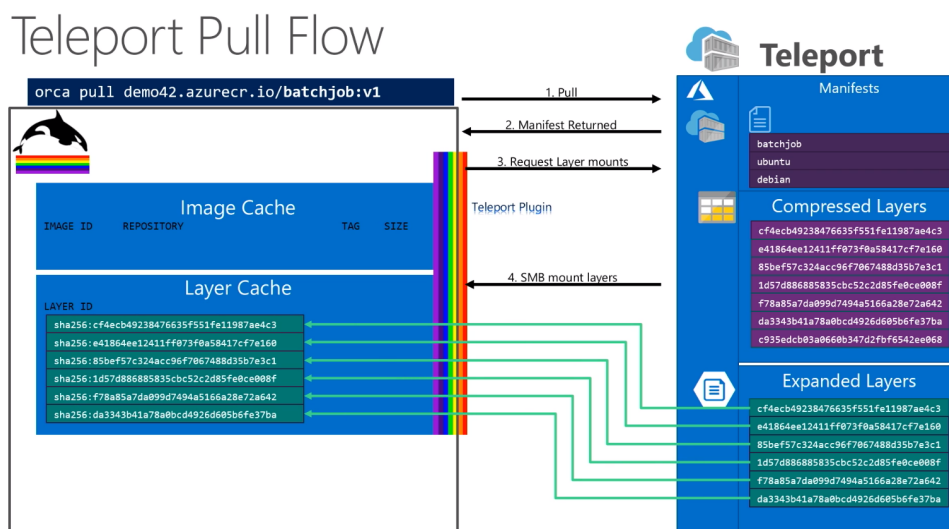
Teleport Pull Flow

orca pull demo42.azurecr.io/batchjob:v1

1. Pull

2. Manifest Returned

3. Request Layer mounts

4. SMB mount layers

Teleport Plugin

Image Cache

IMAGE ID REPOSITORY TAG SIZE

Layer Cache

LAYER ID

sha256:cf4ecb49238476635f551fe11987ae4c3
sha256:e41864ee12411ff073f0a58417cf7e160
sha256:85bef57c324acc96f7067488d35b7e3c1
sha256:1d57d886885835cbc52c2d85fe0ce008f
sha256:f78a85a7da099d7494a5166a28e72a642
sha256:da3343b41a78a0bcd4926d605b6fe37ba

Teleport

Manifests

batchjob
ubuntu
debian

Compressed Layers

cf4ecb49238476635f551fe11987ae4c3
e41864ee12411ff073f0a58417cf7e160
85bef57c324acc96f7067488d35b7e3c1
1d57d886885835cbc52c2d85fe0ce008f
f78a85a7da099d7494a5166a28e72a642
da3343b41a78a0bcd4926d605b6fe37ba
c935edcb03a0660b347d2fbf6542ee068

Expanded Layers

cf4ecb49238476635f551fe11987ae4c3
e41864ee12411ff073f0a58417cf7e160
85bef57c324acc96f7067488d35b7e3c1
1d57d886885835cbc52c2d85fe0ce008f
f78a85a7da099d7494a5166a28e72a642
da3343b41a78a0bcd4926d605b6fe37ba